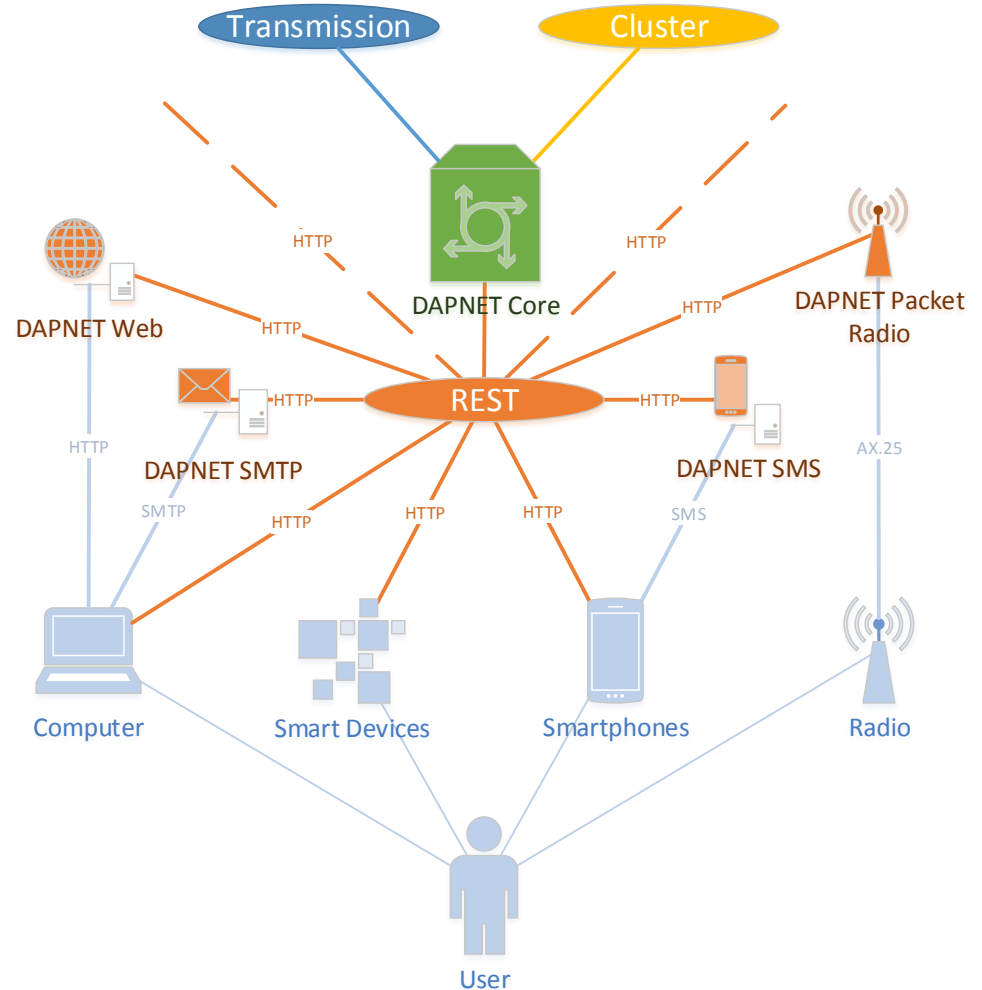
Transmission

Cluster

HTTP

HTTP

DAPNET Core

DAPNET Web

HTTP

HTTP

DAPNET Packet Radio

HTTP

REST

HTTP

HTTP

DAPNET SMTP

DAPNET SMS

AX.25

SMTP

HTTP

HTTP

HTTP

SMS

Computer

Smart Devices

Smartphones

Radio

User